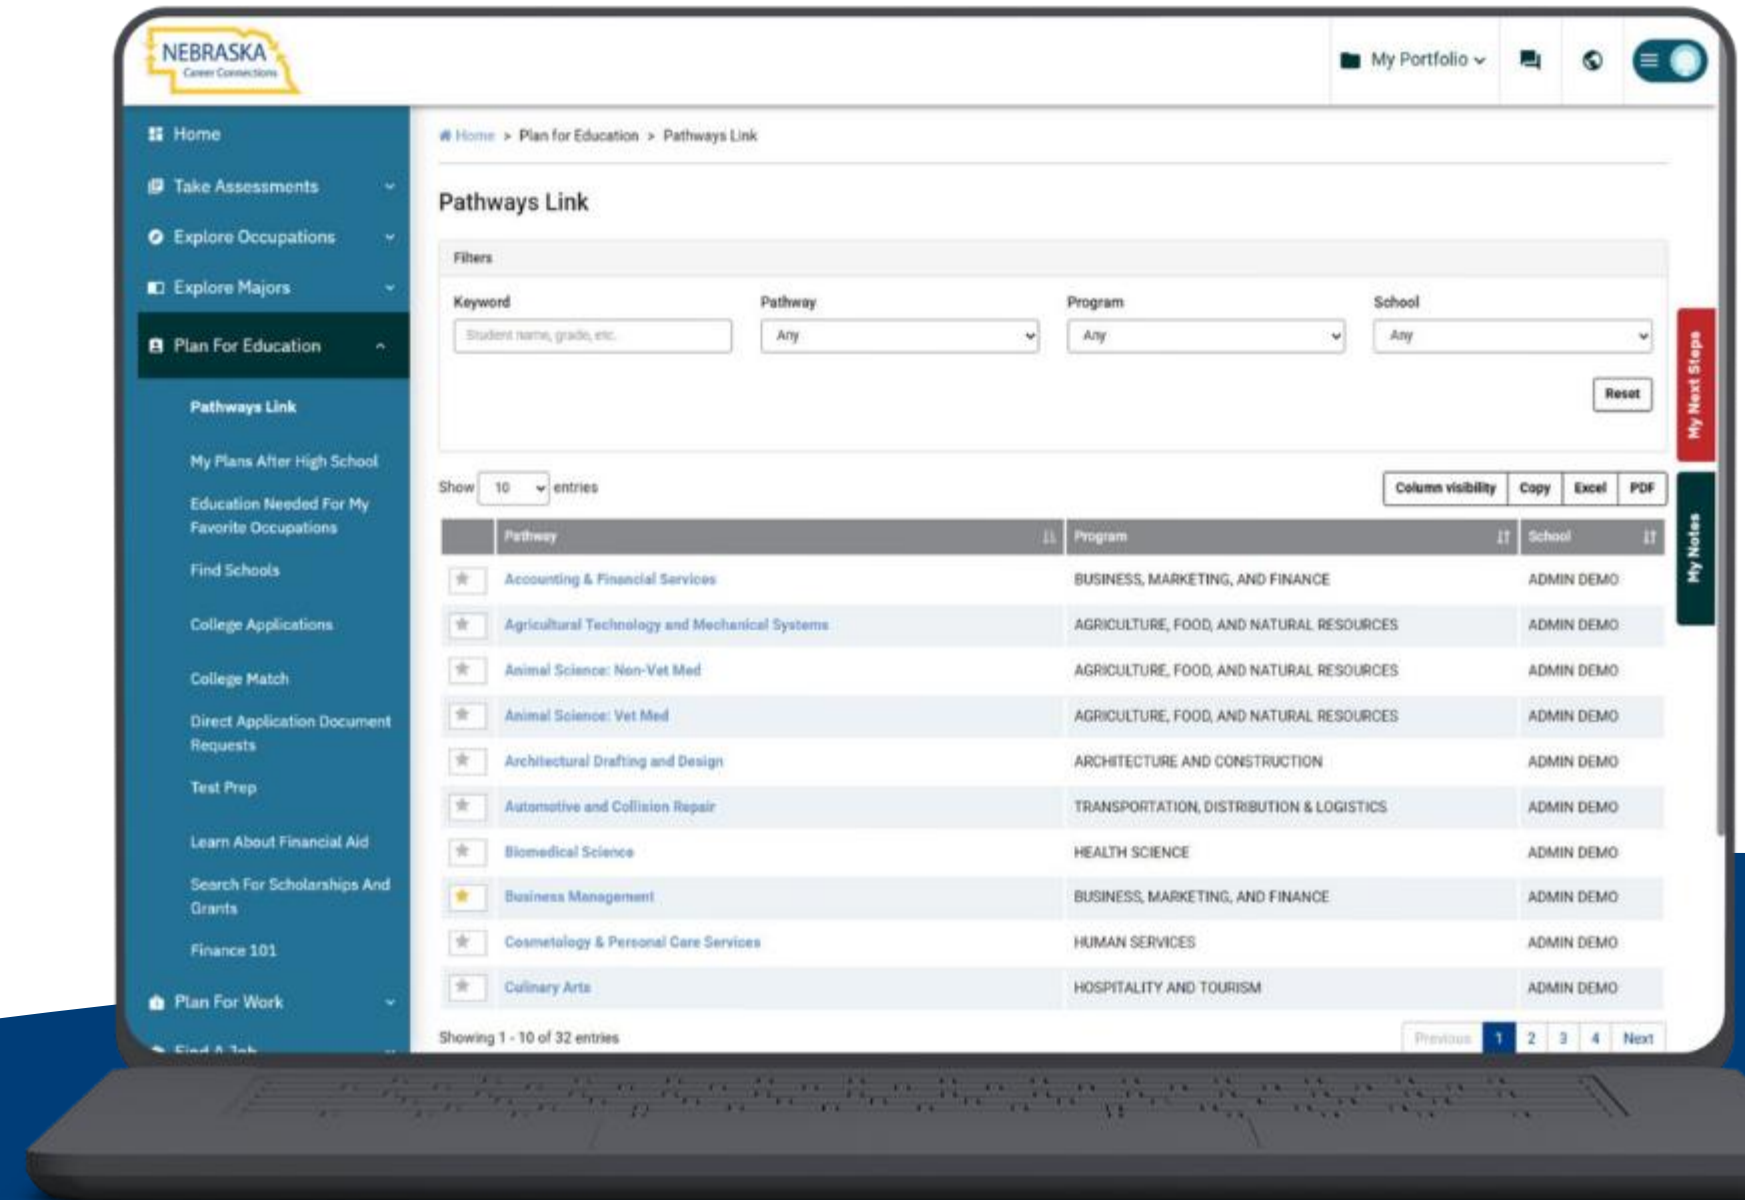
NEBRASKA
Career Connections

My Portfolio

Home
Take Assessments
Explore Occupations
Explore Majors
Plan For Education
Pathways Link
My Plans After High School
Education Needed For My Favorite Occupations
Find Schools
College Applications
College Match
Direct Application Document Requests
Test Prep
Learn About Financial Aid
Search For Scholarships And Grants
Finance 101
Plan For Work
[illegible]

Home > Plan for Education > Pathways Link

Pathways Link

Filters

Keyword
Student name, grade, etc.
Pathway
Any
Program
Any
School
Any

Reset

My Next Steps
My Notes

Show 10 entries

Column visibility Copy Excel PDF

| | Pathway | Program | School |
|---|---|---|---|
| | Accounting & Financial Services | BUSINESS, MARKETING, AND FINANCE | ADMIN DEMO |
| | Agricultural Technology and Mechanical Systems | AGRICULTURE, FOOD, AND NATURAL RESOURCES | ADMIN DEMO |
| | Animal Science: Non-Vet Med | AGRICULTURE, FOOD, AND NATURAL RESOURCES | ADMIN DEMO |
| | Animal Science: Vet Med | AGRICULTURE, FOOD, AND NATURAL RESOURCES | ADMIN DEMO |
| | Architectural Drafting and Design | ARCHITECTURE AND CONSTRUCTION | ADMIN DEMO |
| | Automotive and Collision Repair | TRANSPORTATION, DISTRIBUTION & LOGISTICS | ADMIN DEMO |
| | Biomedical Science | HEALTH SCIENCE | ADMIN DEMO |
| | Business Management | BUSINESS, MARKETING, AND FINANCE | ADMIN DEMO |
| | Cosmetology & Personal Care Services | HUMAN SERVICES | ADMIN DEMO |
| | Culinary Arts | HOSPITALITY AND TOURISM | ADMIN DEMO |

Showing 1 - 10 of 32 entries

Previous 1 2 3 4 Next